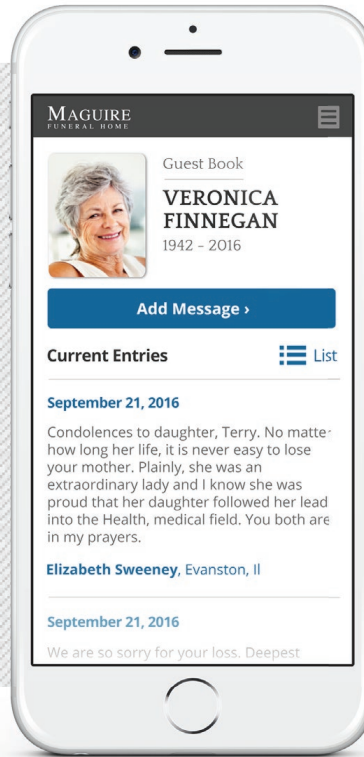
MAGUIRE
FUNERAL HOME

Guest Book

VERONICA FINNEGAN
1942 - 2016

Add Message ›

Current Entries

List

September 21, 2016

Condolences to daughter, Terry. No matte how long her life, it is never easy to lose your mother. Plainly, she was an extraordinary lady and I know she was proud that her daughter followed her lead into the Health, medical field. You both are in my prayers.

Elizabeth Sweeney, Evanston, Il

September 21, 2016

We are so sorry for your loss. Deepest